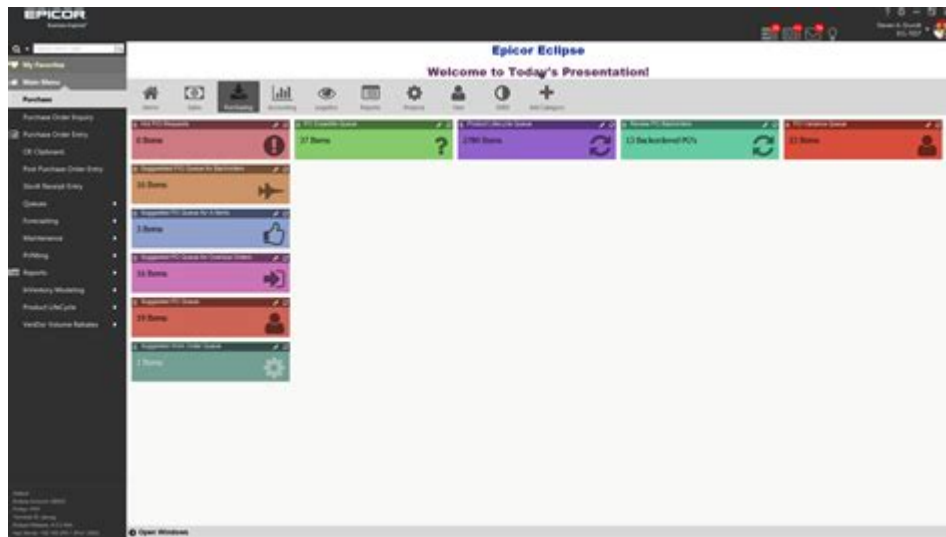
EPICOR

Epicor Eclipse

Welcome to Today's Presentation!

My Favorites

Main Menu

Purchase

Purchase Order Inquiry

Purchase Order Entry

PO Clipboard

Post Purchase Order Entry

Stock Receipt Entry

Queues

Forecasting

Maintenance

PriMing

Reports

Inventory Modeling

Product LifeCycle

VendOor Volume Rebates

Home

Sales

Purchasing

Accounting

Logistics

Reports

Projects

User

Add Category

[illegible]
8 Items

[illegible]
37 Items

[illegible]
2780 Items

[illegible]
13 Backordered PO's

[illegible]
22 Items

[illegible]
16 Items

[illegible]
3 Items

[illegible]
16 Items

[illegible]
19 Items

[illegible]
7 Items

Open Windows